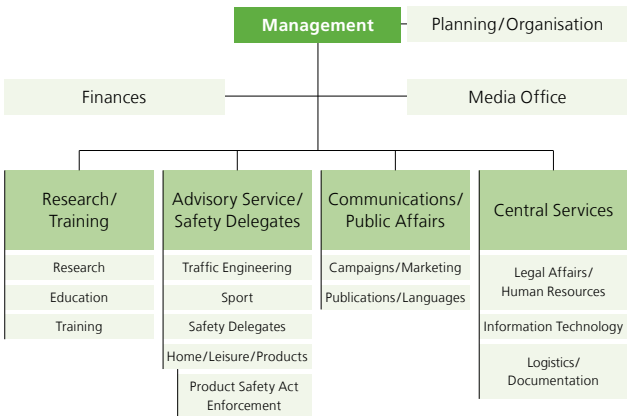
Management

Planning/Organisation

Finances

Media Office

Research/ Training

Research

Education

Training

Advisory Service/ Safety Delegates

Traffic Engineering

Sport

Safety Delegates

Home/Leisure/Products

Product Safety Act Enforcement

Communications/ Public Affairs

Campaigns/Marketing

Publications/Languages

Central Services

Legal Affairs/ Human Resources

Information Technology

Logistics/ Documentation